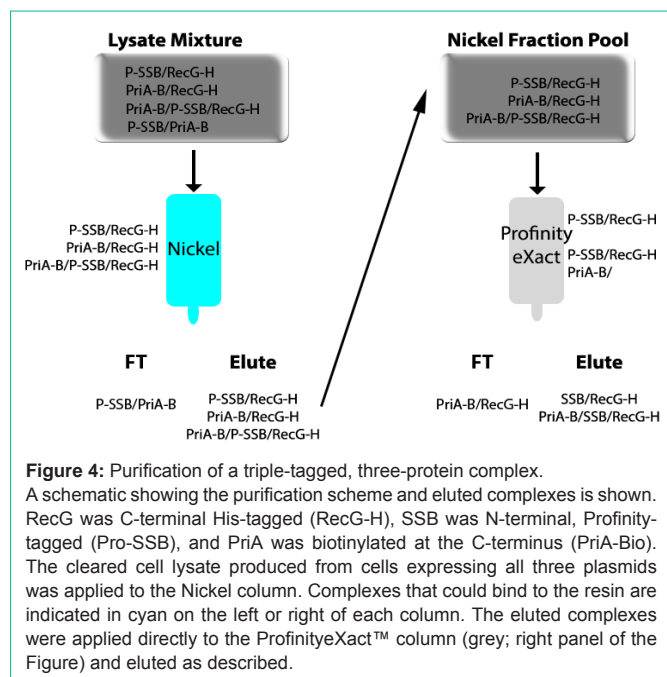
Lysate Mixture

P-SSB/RecG-H
PriA-B/RecG-H
PriA-B/P-SSB/RecG-H
P-SSB/PriA-B

P-SSB/RecG-H
PriA-B/RecG-H
PriA-B/P-SSB/RecG-H

Nickel

FT

Elute

P-SSB/PriA-B

P-SSB/RecG-H
PriA-B/RecG-H
PriA-B/P-SSB/RecG-H

Nickel Fraction Pool

P-SSB/RecG-H
PriA-B/RecG-H
PriA-B/P-SSB/RecG-H

Profinity eXact

P-SSB/RecG-H
P-SSB/RecG-H
PriA-B/

FT

Elute

PriA-B/RecG-H

SSB/RecG-H
PriA-B/SSB/RecG-H

Figure 4: Purification of a triple-tagged, three-protein complex.
A schematic showing the purification scheme and eluted complexes is shown. RecG was C-terminal His-tagged (RecG-H), SSB was N-terminal, Profinity-tagged (Pro-SSB), and PriA was biotinylated at the C-terminus (PriA-Bio). The cleared cell lysate produced from cells expressing all three plasmids was applied to the Nickel column. Complexes that could bind to the resin are indicated in cyan on the left or right of each column. The eluted complexes were applied directly to the ProfinityeXact™ column (grey; right panel of the Figure) and eluted as described.